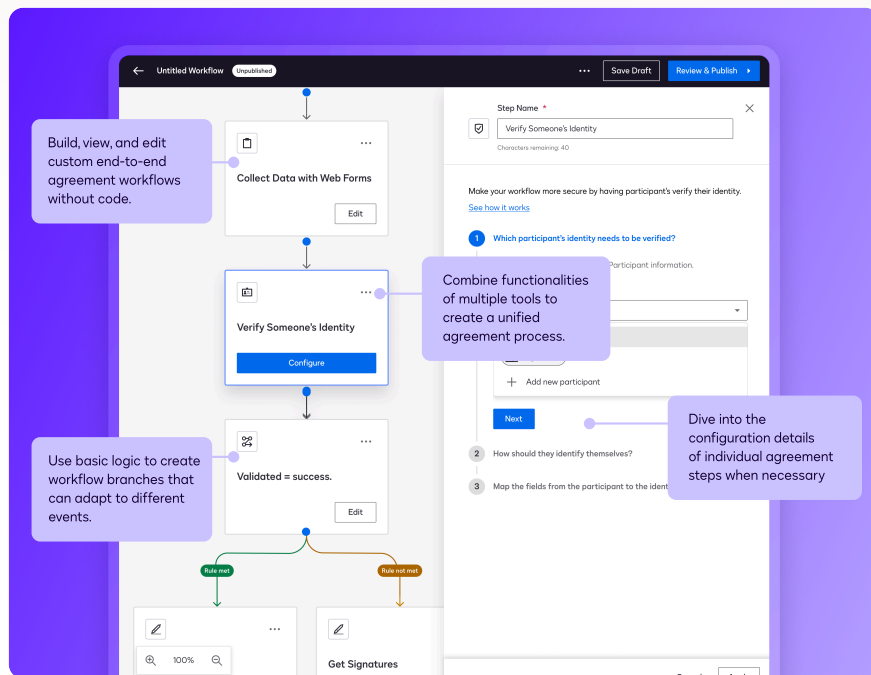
Untitled Workflow Unpublished

Save Draft

Review & Publish

Build, view, and edit custom end-to-end agreement workflows without code.

Collect Data with Web Forms

Edit

Verify Someone's Identity

Configure

Combine functionalities of multiple tools to create a unified agreement process.

Use basic logic to create workflow branches that can adapt to different events.

Validated = success.

Edit

Rule met

Rule not met

100%

Get Signatures

Step Name *

Verify Someone's Identity

Characters remaining: 40

Make your workflow more secure by having participant's verify their identity.

See how it works

1 Which participant's identity needs to be verified?

Participant information.

Add new participant

Next

Dive into the configuration details of individual agreement steps when necessary

2 How should they identify themselves?

3 Map the fields from the participant to the ident